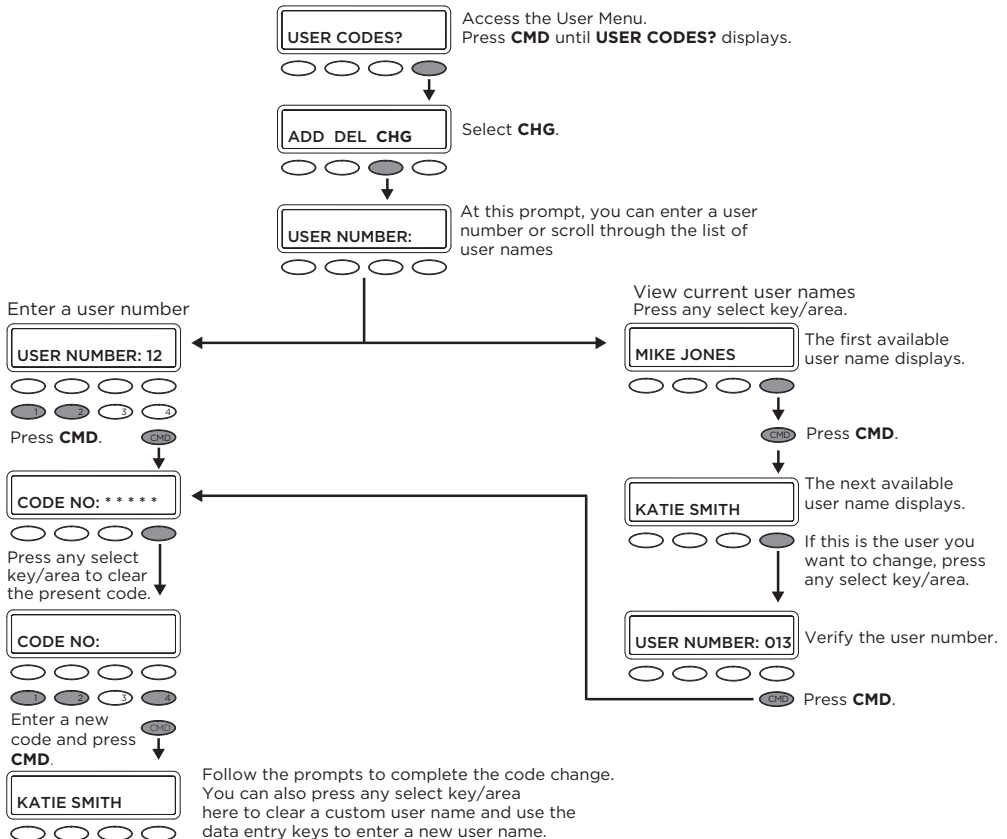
USER CODES?

Access the User Menu. Press **CMD** until **USER CODES?** displays.

ADD DEL CHG

Select **CHG**.

USER NUMBER:

At this prompt, you can enter a user number or scroll through the list of user names

Enter a user number

USER NUMBER: 12

1 2 3 4

Press **CMD**. CMD

CODE NO: * * * * *

Press any select key/area to clear the present code.

CODE NO:

1 2 3 4

Enter a new code and press **CMD**. CMD

KATIE SMITH

Follow the prompts to complete the code change. You can also press any select key/area here to clear a custom user name and use the data entry keys to enter a new user name.

View current user names
Press any select key/area.

MIKE JONES

The first available user name displays.

CMD Press **CMD**.

KATIE SMITH

The next available user name displays.

If this is the user you want to change, press any select key/area.

USER NUMBER: 013

Verify the user number.

CMD Press **CMD**.